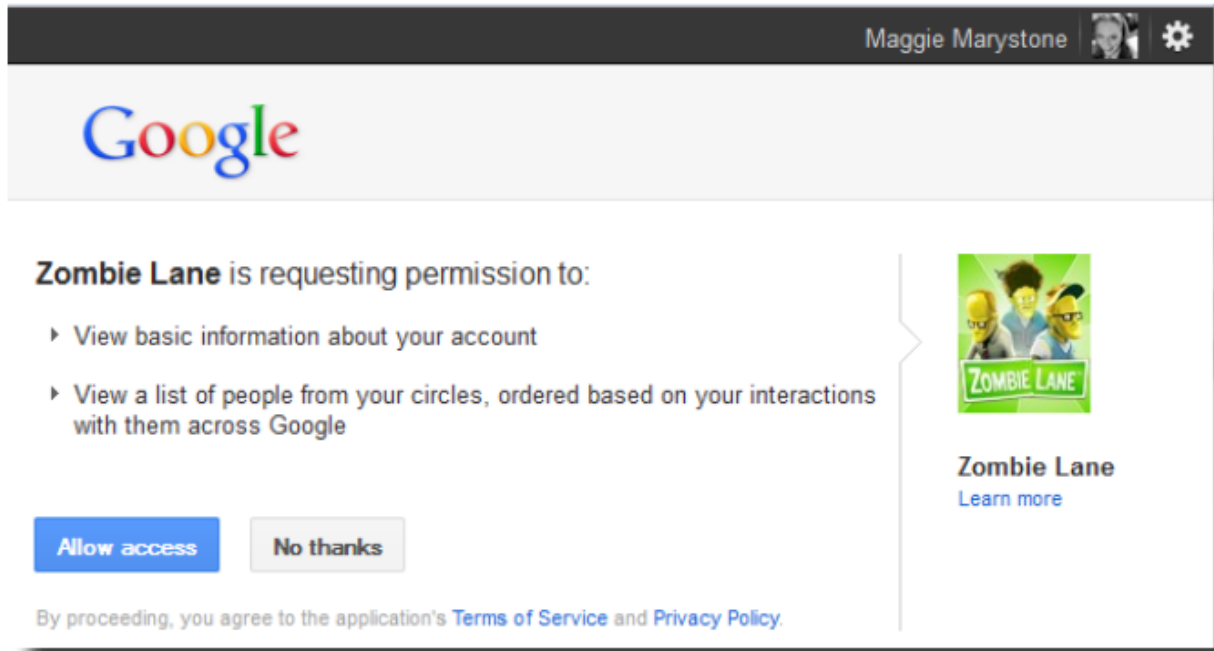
Maggie Marystone

Google

Zombie Lane is requesting permission to:

View basic information about your account

View a list of people from your circles, ordered based on your interactions with them across Google

Allow access

No thanks

By proceeding, you agree to the application's Terms of Service and Privacy Policy.

ZOMBIE LANE

Zombie Lane
Learn more